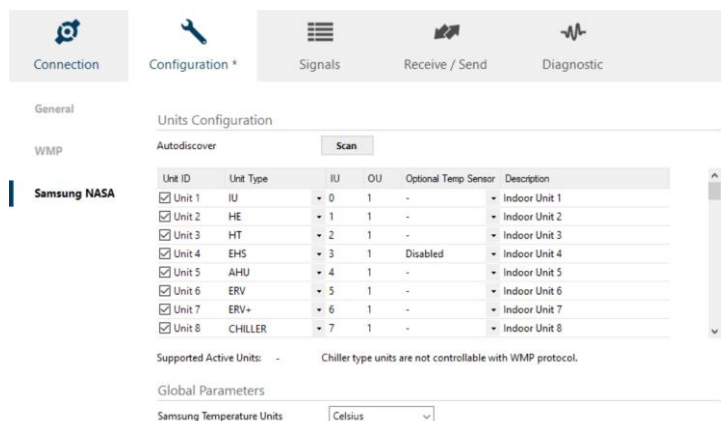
Connection
Configuration *
Signals
Receive / Send
Diagnostic

General
WMP
Samsung NASA

Units Configuration

Autodiscover
Scan

| Unit ID | Unit Type | IU | OU | Optional Temp Sensor | Description |
|---|---|---|---|---|---|
| ☑ Unit 1 | IU | 0 | 1 | - | Indoor Unit 1 |
| ☑ Unit 2 | HE | 1 | 1 | - | Indoor Unit 2 |
| ☑ Unit 3 | HT | 2 | 1 | - | Indoor Unit 3 |
| ☑ Unit 4 | EHS | 3 | 1 | Disabled | Indoor Unit 4 |
| ☑ Unit 5 | AHU | 4 | 1 | - | Indoor Unit 5 |
| ☑ Unit 6 | ERV | 5 | 1 | - | Indoor Unit 6 |
| ☑ Unit 7 | ERV+ | 6 | 1 | - | Indoor Unit 7 |
| ☑ Unit 8 | CHILLER | 7 | 1 | - | Indoor Unit 8 |

Supported Active Units: -
Chiller type units are not controllable with WMP protocol.

Global Parameters

Samsung Temperature Units
Celsius